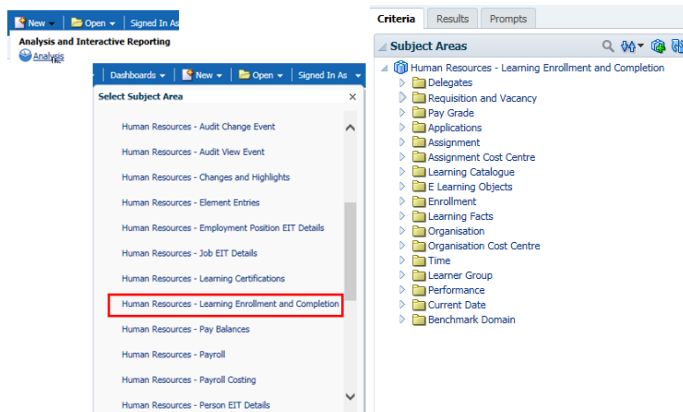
New ▾ | Open ▾ | Signed In As
Analysis and Interactive Reporting
Analysis

Dashboards ▾ | New ▾ | Open ▾ | Signed In As ▾
Select Subject Area ×
Human Resources - Audit Change Event
Human Resources - Audit View Event
Human Resources - Changes and Highlights
Human Resources - Element Entries
Human Resources - Employment Position EIT Details
Human Resources - Job EIT Details
Human Resources - Learning Certifications
Human Resources - Learning Enrollment and Completion
Human Resources - Pay Balances
Human Resources - Payroll
Human Resources - Payroll Costing
Human Resources - Person EIT Details

Criteria | Results | Prompts
Subject Areas
Human Resources - Learning Enrollment and Completion
Delegates
Requisition and Vacancy
Pay Grade
Applications
Assignment
Assignment Cost Centre
Learning Catalogue
E Learning Objects
Enrollment
Learning Facts
Organisation
Organisation Cost Centre
Time
Learner Group
Performance
Current Date
Benchmark Domain